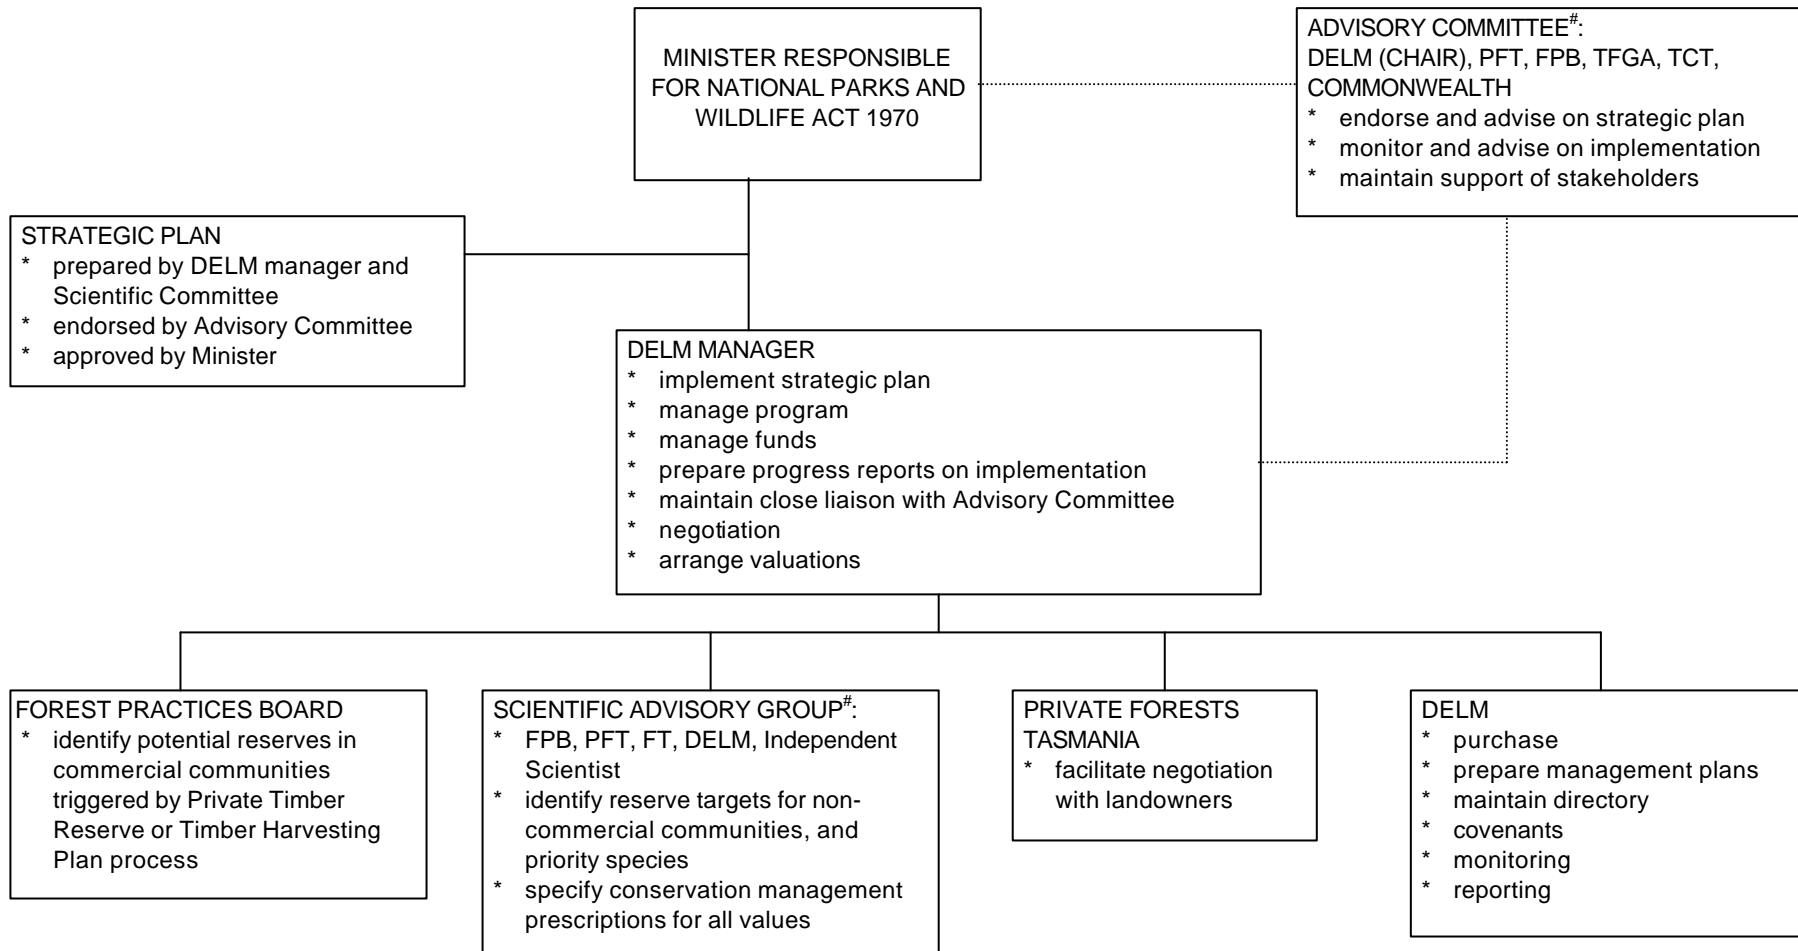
MINISTER RESPONSIBLE FOR NATIONAL PARKS AND WILDLIFE ACT 1970

ADVISORY COMMITTEE$^{\#}$:
DELM (CHAIR), PFT, FPB, TFGA, TCT, COMMONWEALTH
* endorse and advise on strategic plan
* monitor and advise on implementation
* maintain support of stakeholders

STRATEGIC PLAN
* prepared by DELM manager and Scientific Committee
* endorsed by Advisory Committee
* approved by Minister

DELM MANAGER
* implement strategic plan
* manage program
* manage funds
* prepare progress reports on implementation
* maintain close liaison with Advisory Committee
* negotiation
* arrange valuations

FOREST PRACTICES BOARD
* identify potential reserves in commercial communities triggered by Private Timber Reserve or Timber Harvesting Plan process

SCIENTIFIC ADVISORY GROUP$^{\#}$:
* FPB, PFT, FT, DELM, Independent Scientist
* identify reserve targets for non-commercial communities, and priority species
* specify conservation management prescriptions for all values

PRIVATE FORESTS TASMANIA
* facilitate negotiation with landowners

DELM
* purchase
* prepare management plans
* maintain directory
* covenants
* monitoring
* reporting